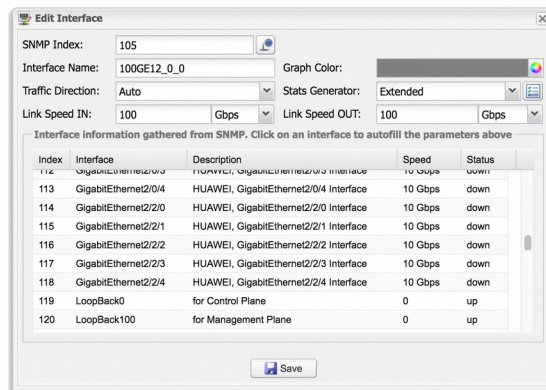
Edit Interface

SNMP Index: 105

Interface Name: 100GE12_0_0

Graph Color:

Traffic Direction: Auto

Stats Generator: Extended

Link Speed IN: 100 Gbps

Link Speed OUT: 100 Gbps

Interface information gathered from SNMP. Click on an interface to autofill the parameters above

| Index | Interface | Description | Speed | Status |
|---|---|---|---|---|
| 112 | GigabitEthernet2/0/3 | HUAWEI, GigabitEthernet2/0/3 Interface | 10 Gbps | down |
| 113 | GigabitEthernet2/0/4 | HUAWEI, GigabitEthernet2/0/4 Interface | 10 Gbps | down |
| 114 | GigabitEthernet2/2/0 | HUAWEI, GigabitEthernet2/2/0 Interface | 10 Gbps | down |
| 115 | GigabitEthernet2/2/1 | HUAWEI, GigabitEthernet2/2/1 Interface | 10 Gbps | down |
| 116 | GigabitEthernet2/2/2 | HUAWEI, GigabitEthernet2/2/2 Interface | 10 Gbps | down |
| 117 | GigabitEthernet2/2/3 | HUAWEI, GigabitEthernet2/2/3 Interface | 10 Gbps | down |
| 118 | GigabitEthernet2/2/4 | HUAWEI, GigabitEthernet2/2/4 Interface | 10 Gbps | down |
| 119 | LoopBack0 | for Control Plane | 0 | up |
| 120 | LoopBack100 | for Management Plane | 0 | up |

Save